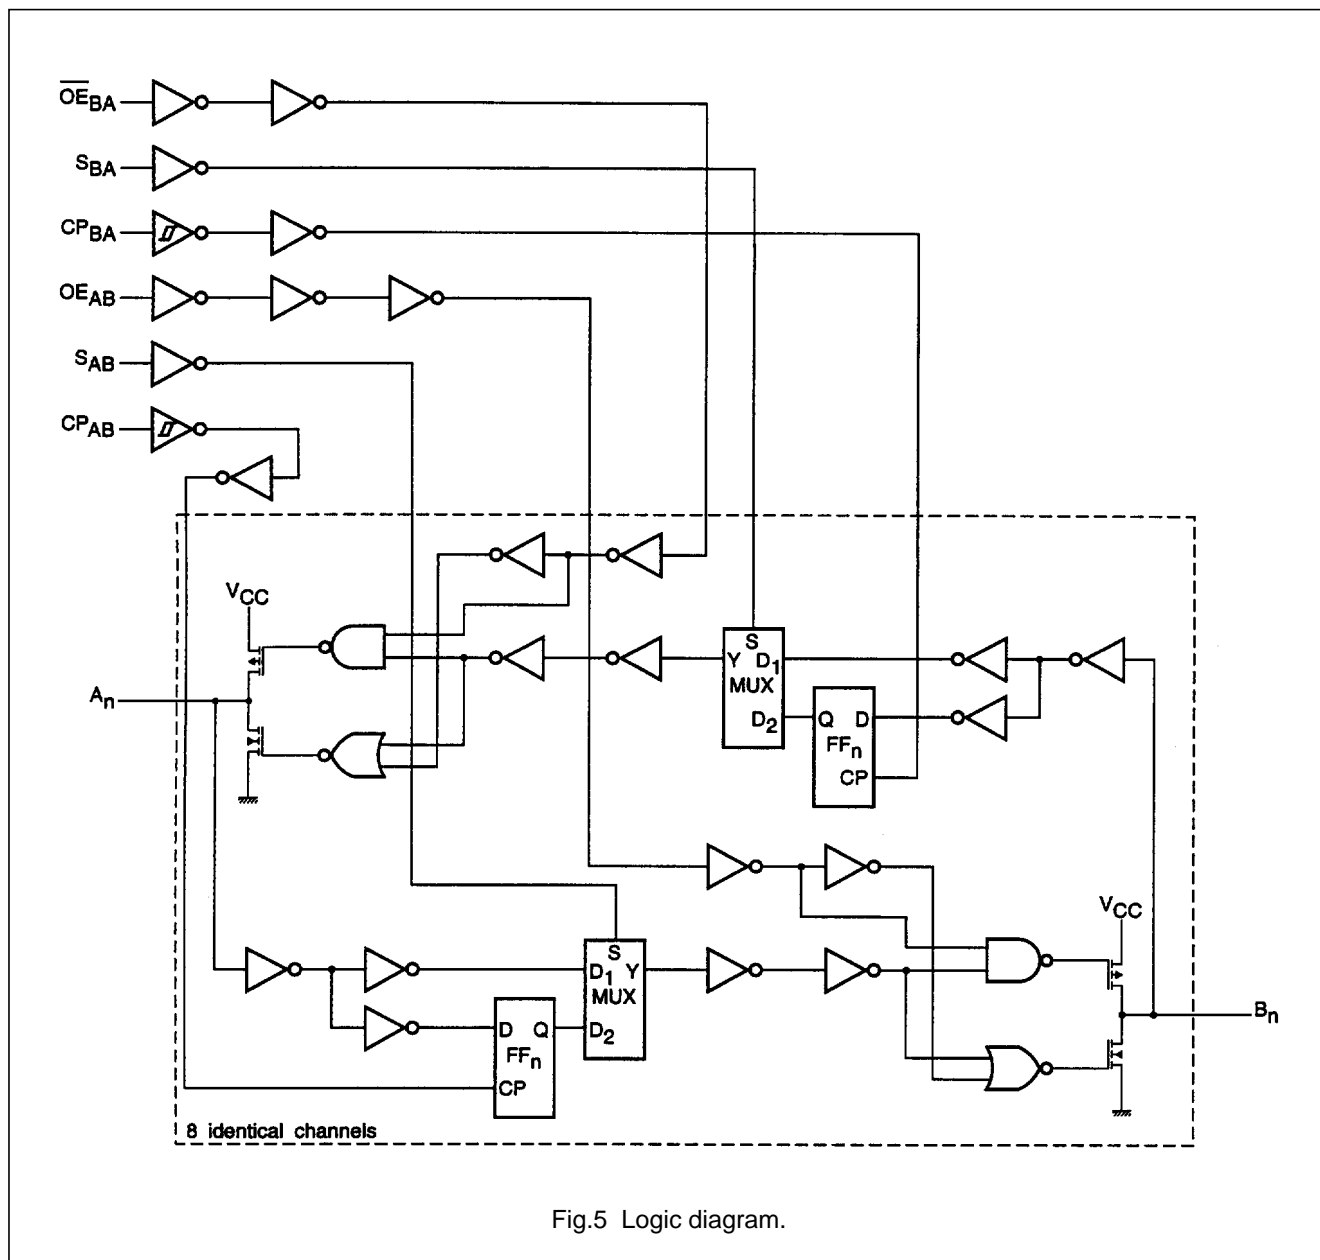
$\overline{OE}_{BA}$

$S_{BA}$

$CP_{BA}$

$OE_{AB}$

$S_{AB}$

$CP_{AB}$

$V_{CC}$

$A_n$

S
Y $D_1$
MUX
$D_2$

Q D
$FF_n$
CP

$V_{CC}$

S
$D_1$ Y
MUX
$D_2$

D Q
$FF_n$
CP

$B_n$

8 identical channels

Fig.5 Logic diagram.